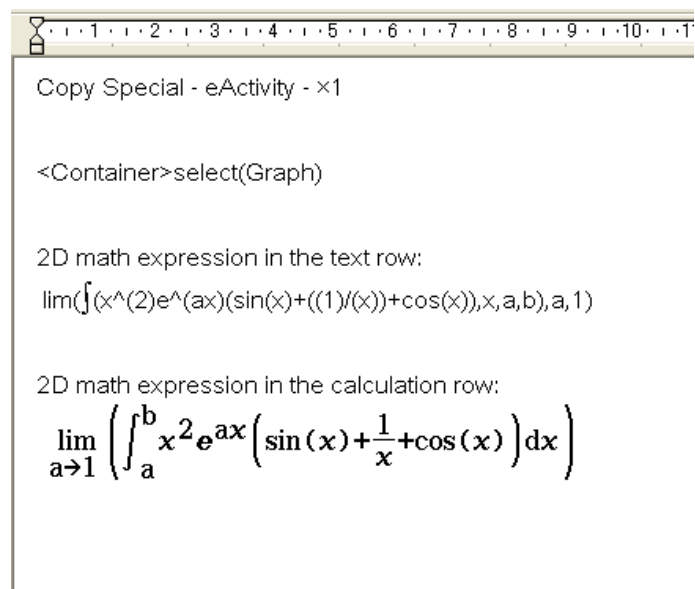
1 · 2 · 3 · 4 · 5 · 6 · 7 · 8 · 9 · 10 · 1

Copy Special - eActivity - ×1

<Container>select(Graph)

2D math expression in the text row:
lim(∫(x^(2)e^(ax)(sin(x)+((1)/(x))+cos(x)),x,a,b),a,1)

2D math expression in the calculation row:
$\lim_{a\to 1}\left(\int_a^b x^2 e^{ax}\left(\sin(x)+\frac{1}{x}+\cos(x)\right)dx\right)$